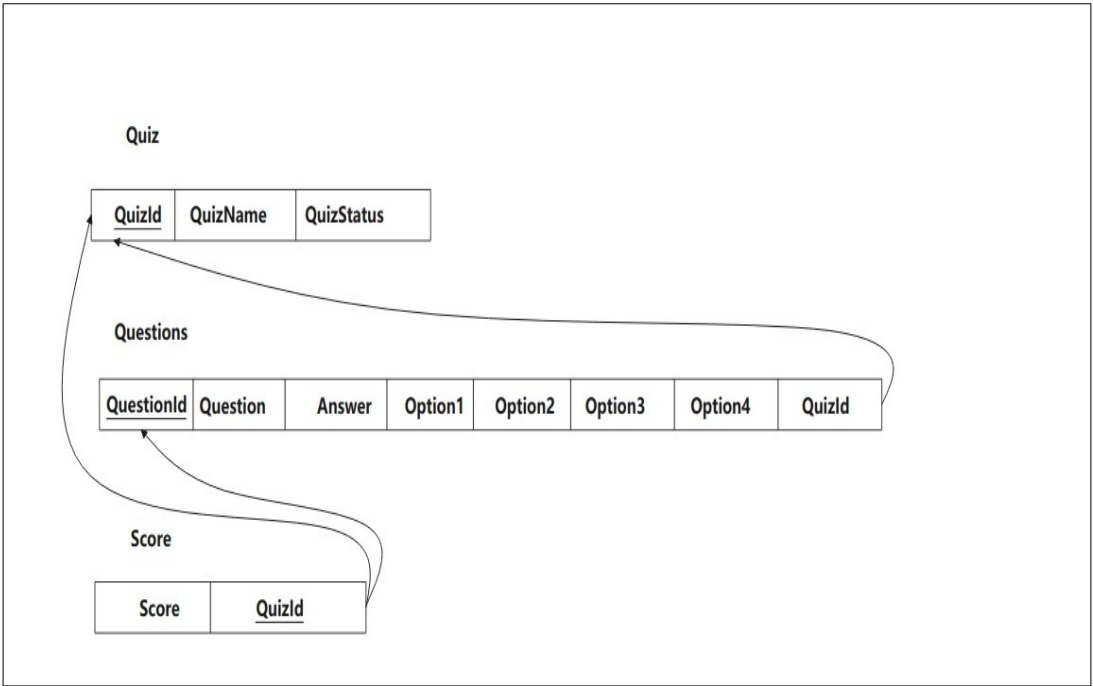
Quiz

| QuizId | QuizName | QuizStatus |
|---|---|---|

Questions

| QuestionId | Question | Answer | Option1 | Option2 | Option3 | Option4 | QuizId |
|---|---|---|---|---|---|---|---|

Score

| Score | QuizId |
|---|---|